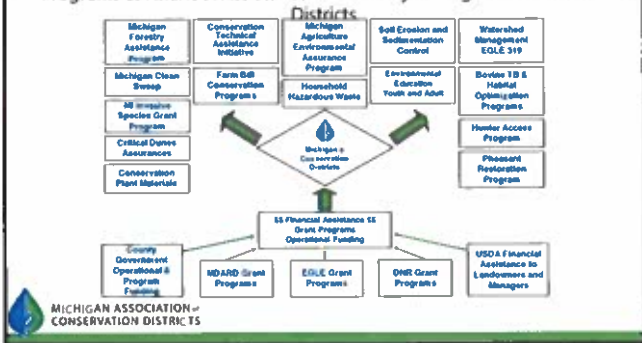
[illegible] Districts

Michigan Forestry Assistance Program

Conservation Technical Assistance Initiative

Michigan Agriculture Environmental Assurance Program

Soil Erosion and Sedimentation Control

Watershed Management EGLE 319

Michigan Clean Sweep

Farm Bill Conservation Programs

Household Hazardous Waste

Environmental Education Youth and Adult

Bovine TB & Habitat Optimization Programs

MI Invasive Species Grant Program

Critical Dunes Assurances

Conservation Plant Materials

Hunter Access Program

Pheasant Restoration Program

Michigan Conservation Districts

$$ Financial Assistance $$ Grant Programs Operational Funding

County Government Operational & Program Funding

MDARD Grant Programs

EGLE Grant Programs

DNR Grant Programs

USDA Financial Assistance to Landowners and Managers

MICHIGAN ASSOCIATION of CONSERVATION DISTRICTS